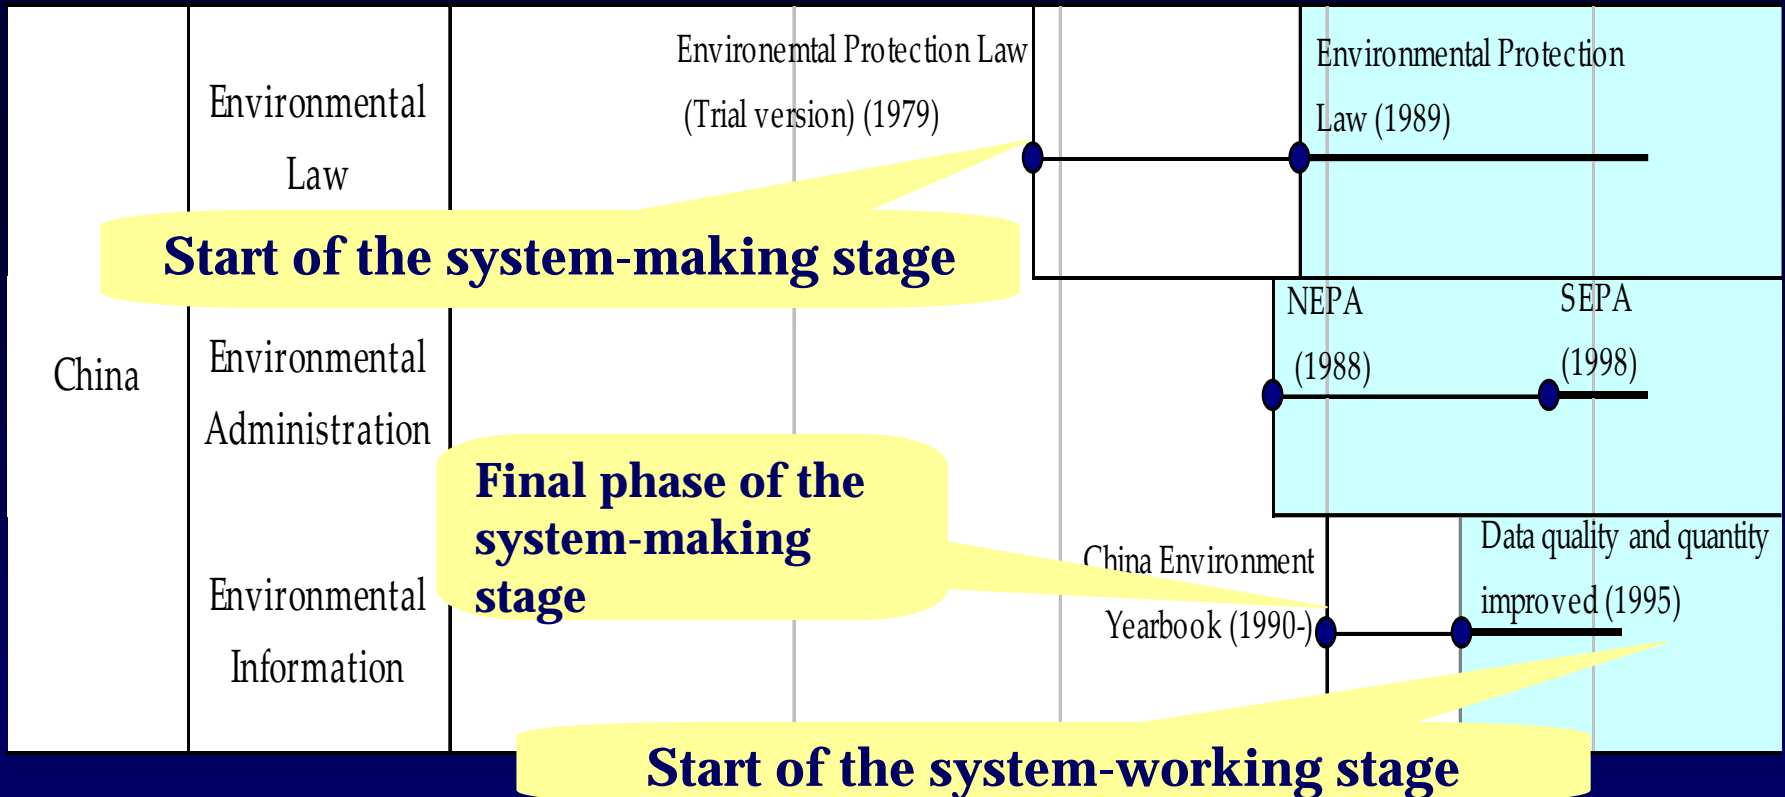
China

Environmental Law

Environmental Administration

Environmental Information

Environemtal Protection Law (Trial version) (1979)

Environmental Protection Law (1989)

Start of the system-making stage

NEPA (1988)

SEPA (1998)

Final phase of the system-making stage

China Environment Yearbook (1990-)

Data quality and quantity improved (1995)

Start of the system-working stage